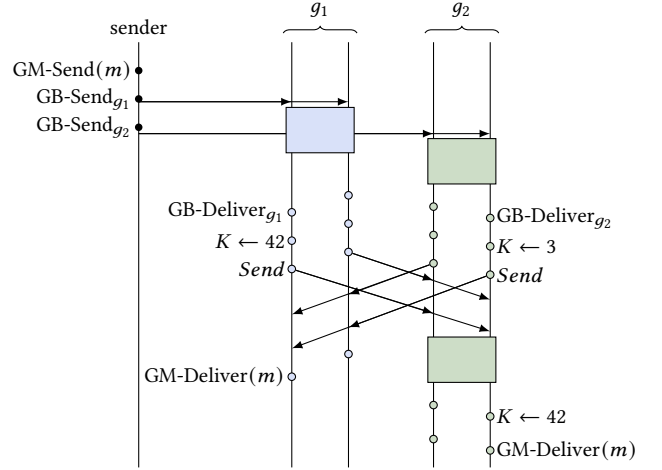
sender

$g_1$

$g_2$

GM-Send$(m)$

GB-Send$_{g_1}$

GB-Send$_{g_2}$

GB-Deliver$_{g_1}$

$K \leftarrow 42$

*Send*

GB-Deliver$_{g_2}$

$K \leftarrow 3$

*Send*

GM-Deliver$(m)$

$K \leftarrow 42$

GM-Deliver$(m)$